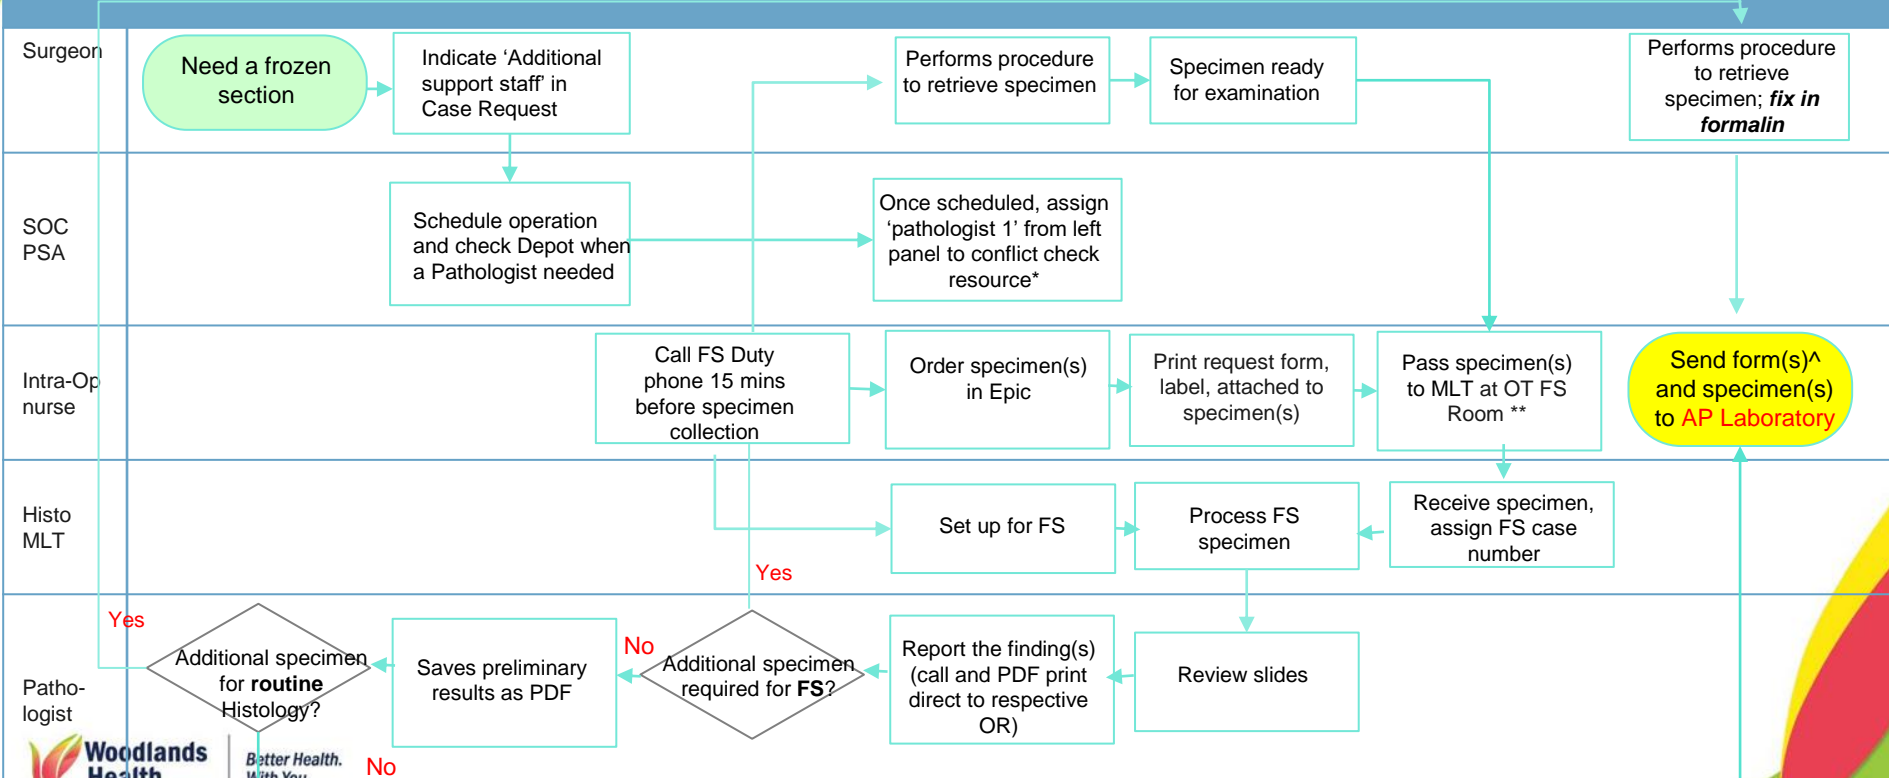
Surgeon

Need a frozen section

Indicate 'Additional support staff' in Case Request

Performs procedure to retrieve specimen

Specimen ready for examination

Performs procedure to retrieve specimen; ***fix in formalin***

SOC PSA

Schedule operation and check Depot when a Pathologist needed

Once scheduled, assign 'pathologist 1' from left panel to conflict check resource*

Intra-Op nurse

Call FS Duty phone 15 mins before specimen collection

Order specimen(s) in Epic

Print request form, label, attached to specimen(s)

Pass specimen(s) to MLT at OT FS Room **

Send form(s)^ and specimen(s) to AP Laboratory

Histo MLT

Set up for FS

Process FS specimen

Receive specimen, assign FS case number

Yes

Patho-logist

Yes

Additional specimen for **routine** Histology?

Saves preliminary results as PDF

No

Additional specimen required for **FS**?

Report the finding(s) (call and PDF print direct to respective OR)

Review slides

No

Woodlands Health

Better Health. With You.